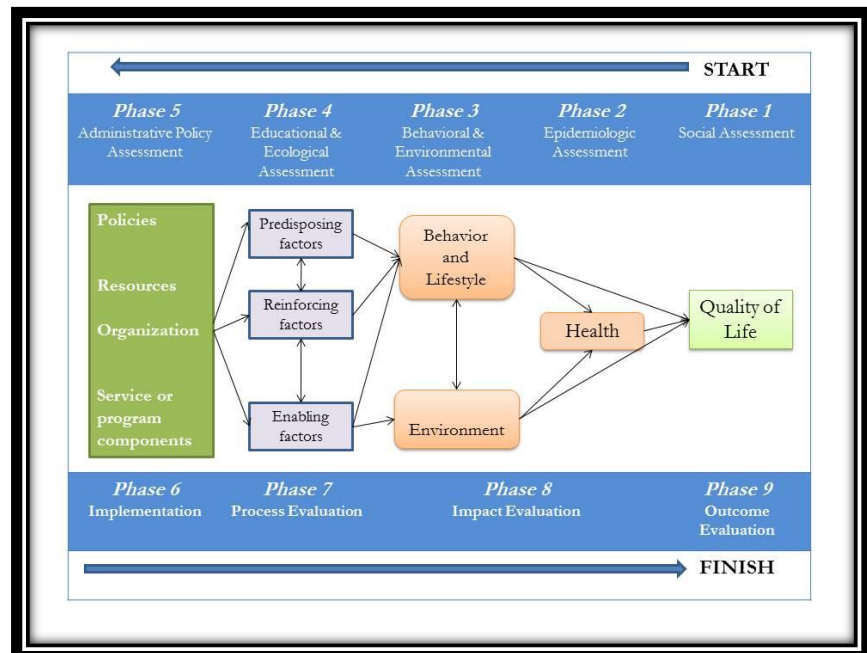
START

Phase 5
Administrative Policy Assessment

Phase 4
Educational & Ecological Assessment

Phase 3
Behavioral & Environmental Assessment

Phase 2
Epidemiologic Assessment

Phase 1
Social Assessment

Policies

Resources

Organization

Service or program components

Predisposing factors

Reinforcing factors

Enabling factors

Behavior and Lifestyle

Environment

Health

Quality of Life

Phase 6
Implementation

Phase 7
Process Evaluation

Phase 8
Impact Evaluation

Phase 9
Outcome Evaluation

FINISH